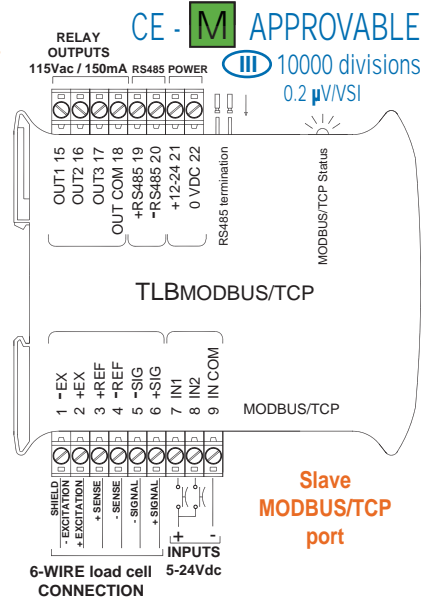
RELAY OUTPUTS 115Vac / 150mA

RS485 POWER

CE - M APPROVABLE

III 10000 divisions

0.2 $\mu$V/VSI

OUT1 15
OUT2 16
OUT3 17
OUT COM 18
+RS485 19
-RS485 20
+12-24 21
0 VDC 22

RS485 termination

MODBUS/TCP Status

TLBMODBUS/TCP

1 -EX
2 +EX
3 +REF
4 -REF
5 -SIG
6 +SIG
7 IN1
8 IN2
9 IN COM

MODBUS/TCP

SHIELD
- EXCITATION
+ EXCITATION
+ SENSE
- SENSE
- SIGNAL
+ SIGNAL

+ -

INPUTS 5-24Vdc

Slave MODBUS/TCP port

6-WIRE load cell CONNECTION